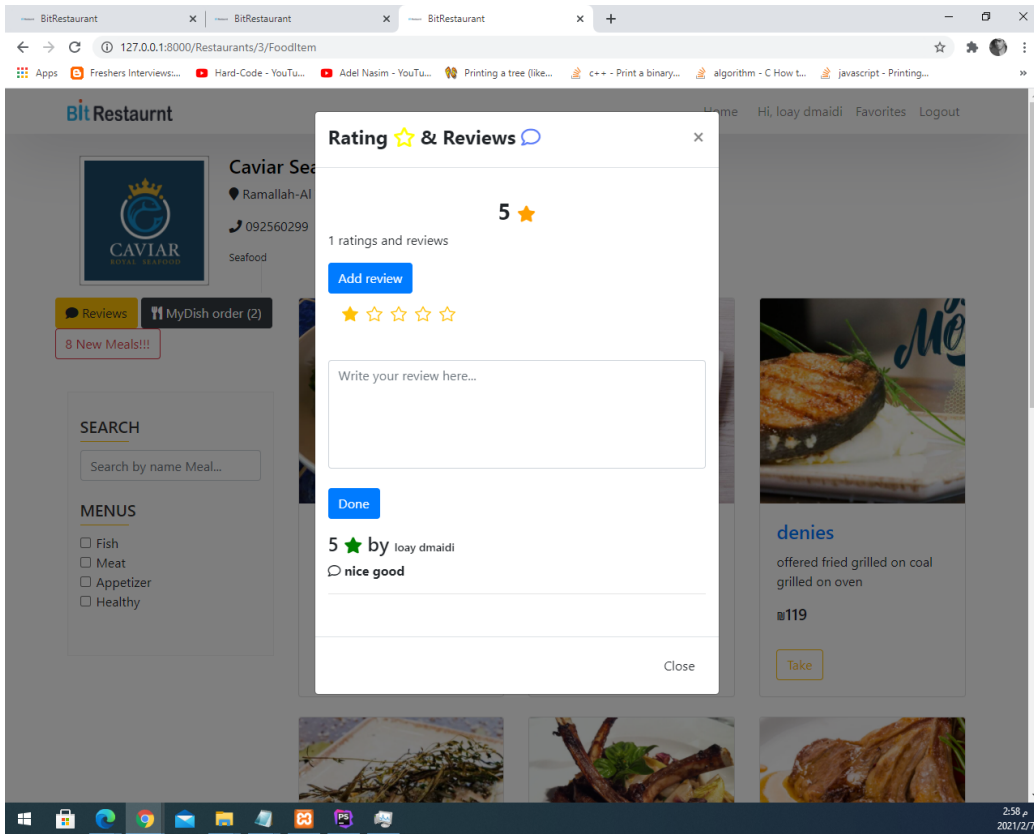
BitRestaurant × | BitRestaurant × | BitRestaurant × | +

127.0.0.1:8000/Restaurants/3/FoodItem

Apps | Freshers Interviews:... | Hard-Code - YouTu... | Adel Nasim - YouTu... | Printing a tree (like... | c++ - Print a binary... | algorithm - C How t... | javascript - Printing...

Bit Restaurnt

Home | Hi, loay dmaidi | Favorites | Logout

CAVIAR
ROYAL SEAFOOD

Caviar Sea

Ramallah-Al

092560299

Seafood

Reviews | MyDish order (2)

8 New Meals!!!

SEARCH

Search by name Meal...

MENUS

Fish
Meat
Appetizer
Healthy

Rating & Reviews ×

5

1 ratings and reviews

Add review

Write your review here...

Done

5 by loay dmaidi

nice good

Close

denies

offered fried grilled on coal grilled on oven

₪119

Take

2:58 م
2021/2